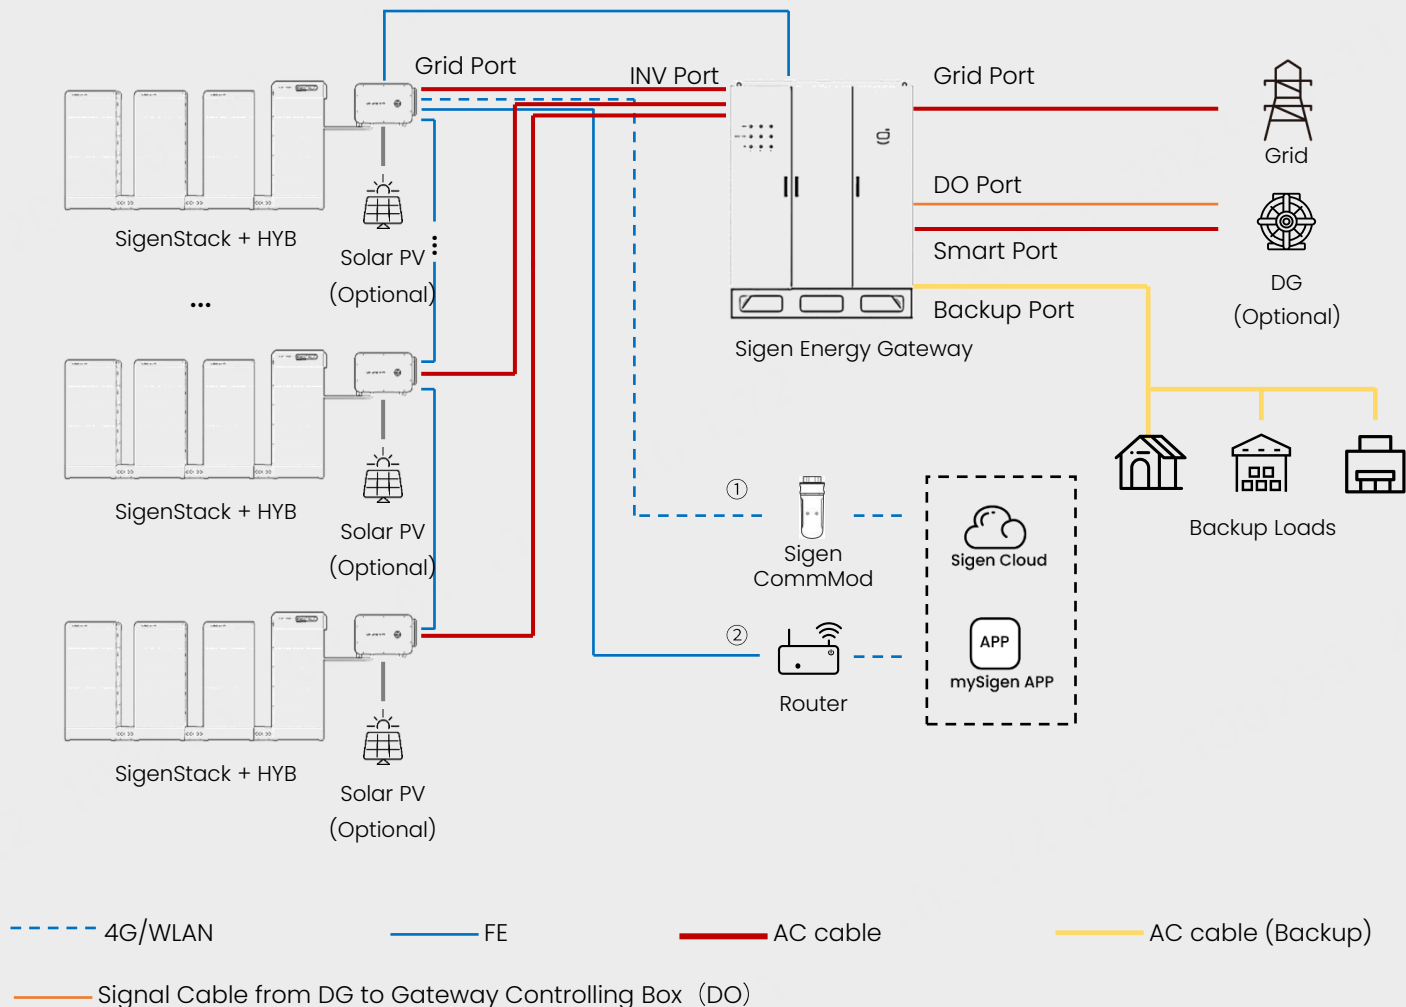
Grid Port
INV Port
Grid Port
Grid
SigenStack + HYB
Solar PV
(Optional)
DO Port
Smart Port
DG
(Optional)
...
Backup Port
Sigen Energy Gateway
SigenStack + HYB
Solar PV
(Optional)
①
Sigen
CommMod
Sigen Cloud
Backup Loads
②
APP
mySigen APP
Router
SigenStack + HYB
Solar PV
(Optional)
4G/WLAN
FE
AC cable
AC cable (Backup)
Signal Cable from DG to Gateway Controlling Box（DO)